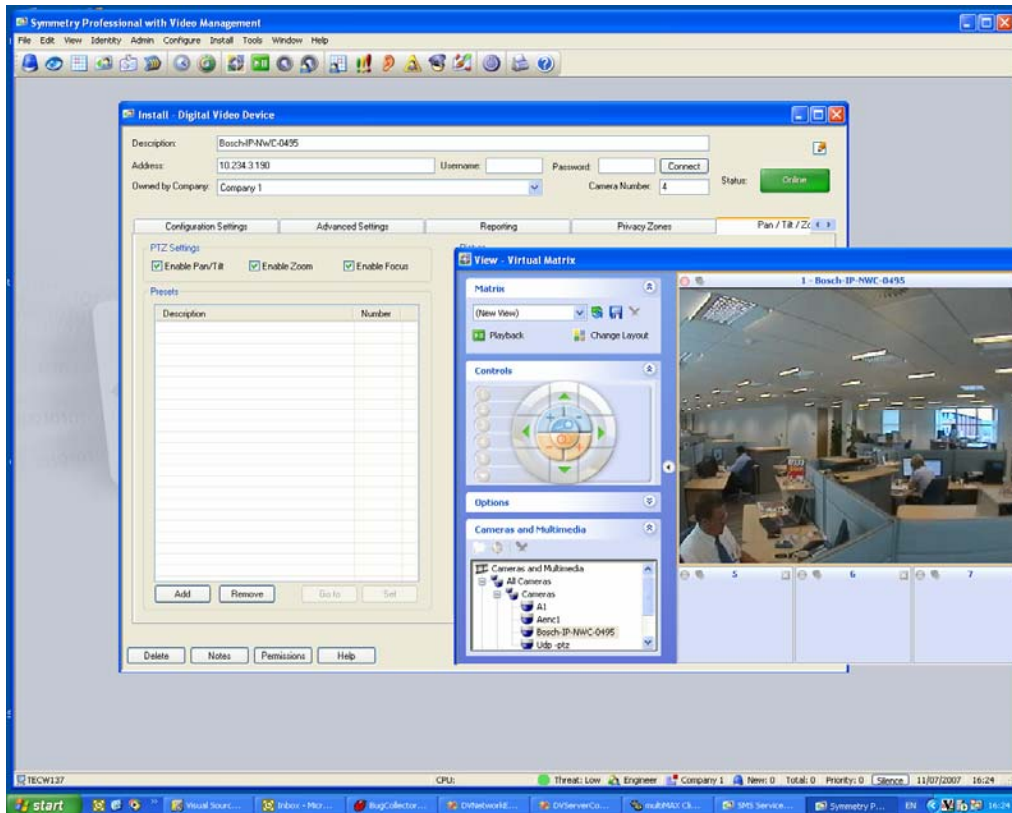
Symmetry Professional with Video Management

File Edit View Identity Admin Configure Install Tools Window Help

Install - Digital Video Device

Description: Bosch-IP-NWC-0495

Address: 10.234.3.190 Username: Password: Connect

Owned by Company: Company 1 Camera Number: 4 Status: Online

Configuration Settings | Advanced Settings | Reporting | Privacy Zones | Pan / Tilt / Zo

PTZ Settings

Enable Pan/Tilt Enable Zoom Enable Focus

Presets

| Description | Number |
|---|---|

Add Remove Go to Set

Delete Notes Permissions Help

View - Virtual Matrix

Matrix

(New View)

Playback Change Layout

Controls

Options

Cameras and Multimedia

Cameras and Multimedia
All Cameras
Cameras
A1
Aenc1
Bosch-IP-NWC-0495
Udp -ptz

1 - Bosch-IP-NWC-0495

5 6 7

TECW137 CPU: Threat: Low Engineer Company 1 New: 0 Total: 0 Priority: 0 Silence 11/07/2007 16:24

start Visual Sourc... Inbox - Micr... BugCollector... DVNetworkE... DVServerCo... multiMAX Cl... SMS Service... Symmetry P... EN 16:24